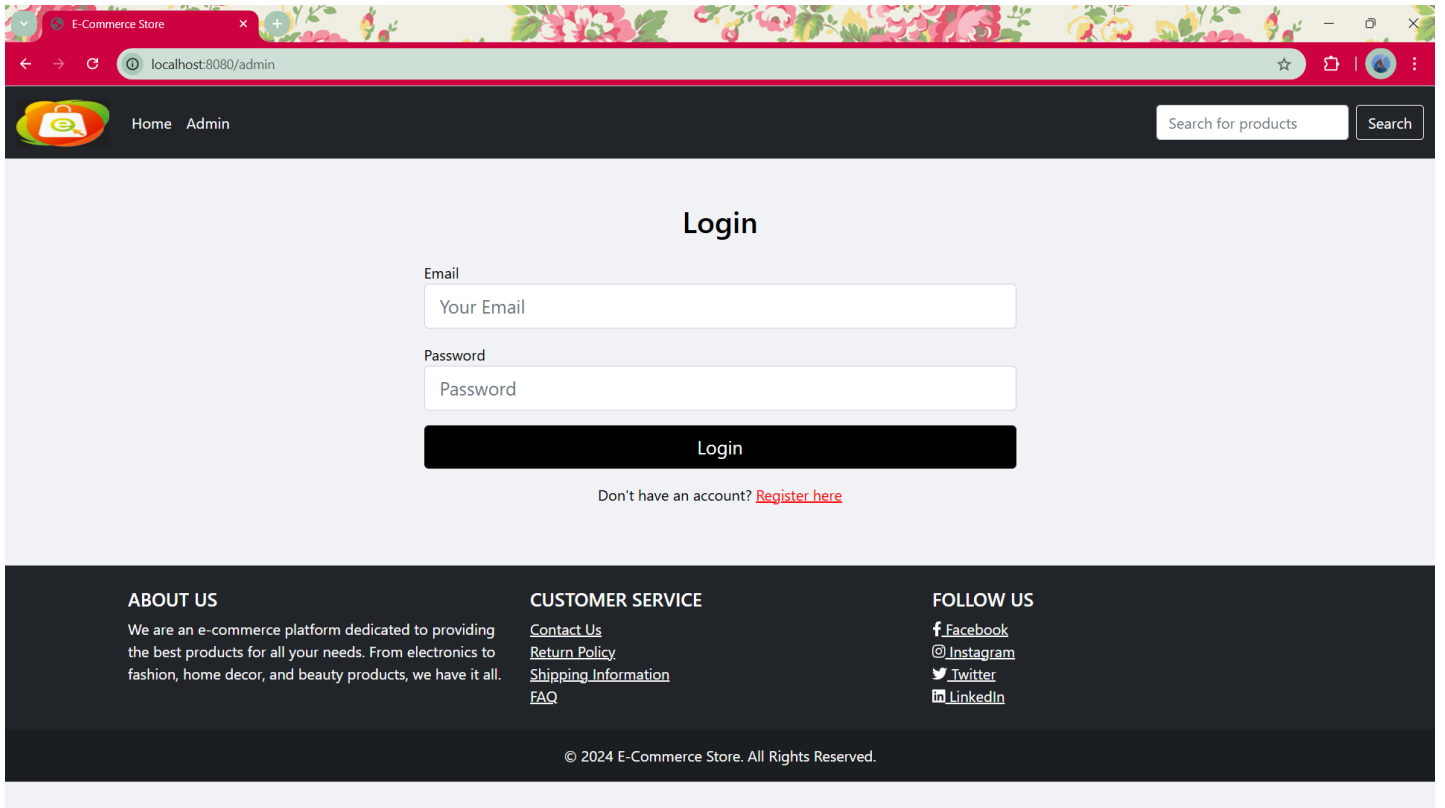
E-Commerce Store

localhost:8080/admin

Home Admin

Search for products

Search

Login

Email

Your Email

Password

Password

Login

Don't have an account? Register here

ABOUT US

We are an e-commerce platform dedicated to providing the best products for all your needs. From electronics to fashion, home decor, and beauty products, we have it all.

CUSTOMER SERVICE

Contact Us

Return Policy

Shipping Information

FAQ

FOLLOW US

Facebook

Instagram

Twitter

LinkedIn

© 2024 E-Commerce Store. All Rights Reserved.